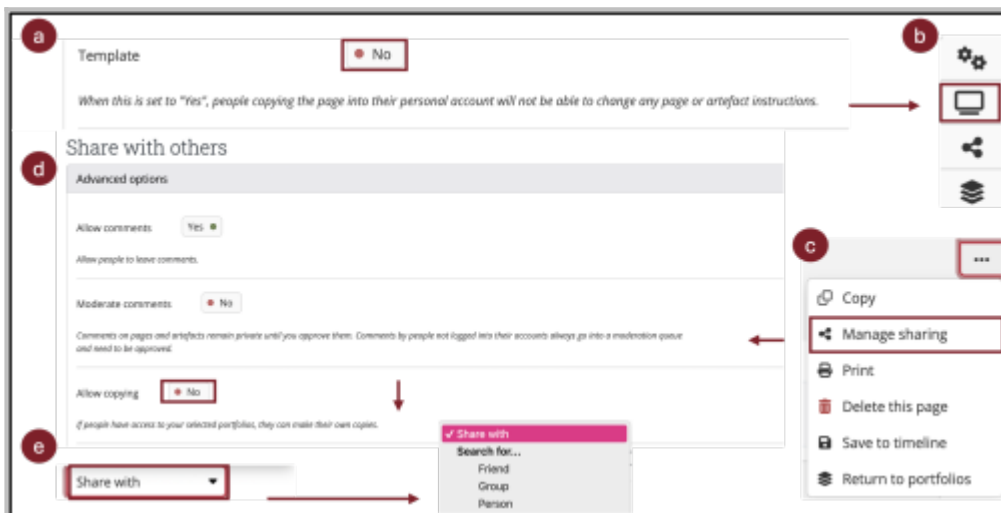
a

Template

No

When this is set to "Yes", people copying the page into their personal account will not be able to change any page or artefact instructions.

b

Share with others

d

Advanced options

Allow comments

Yes

Allow people to leave comments.

Moderate comments

No

Comments on pages and artefacts remain private until you approve them. Comments by people not logged into their accounts always go into a moderation queue and need to be approved.

Allow copying

No

If people have access to your selected portfolios, they can make their own copies.

c

...

Copy

Manage sharing

Print

Delete this page

Save to timeline

Return to portfolios

e

Share with

✓ Share with

Search for...

Friend

Group

Person